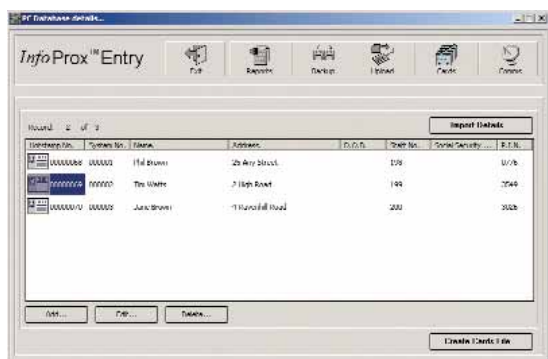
PC Database details...

InfoProx™ Entry

Exit

Reports

Backup

Upload

Cards

Comms

Record 2 of 3

Import Details

| Database No. | System No. | Name | Address | D.O.B. | Staff No. | Social Security ... | P.I.N. |
|---|---|---|---|---|---|---|---|
| 00000068 | 000001 | Phil Brown | 25 Any Street | | 198 | | 0776 |
| 00000069 | 000002 | Tim Watts | 2 High Road | | 199 | | 3549 |
| 00000070 | 000003 | June Brown | 4 Haverhill Road | | 200 | | 3026 |

Add...

Edit...

Delete...

Create Cards File